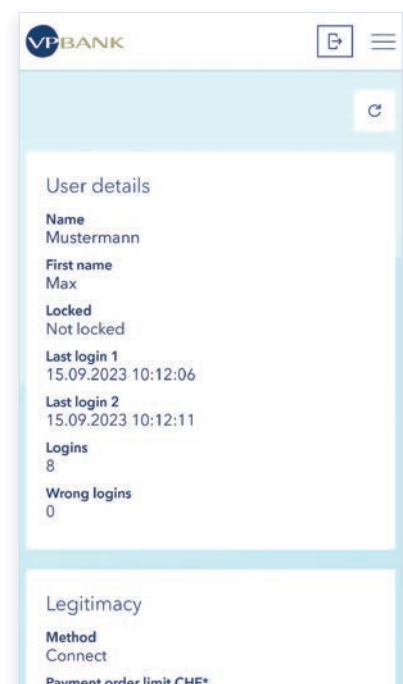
VPBANK

User details

Name
Mustermann

First name
Max

Locked
Not locked

Last login 1
15.09.2023 10:12:06

Last login 2
15.09.2023 10:12:11

Logins
8

Wrong logins
0

Legitimacy

Method
Connect

Payment order limit CHF*